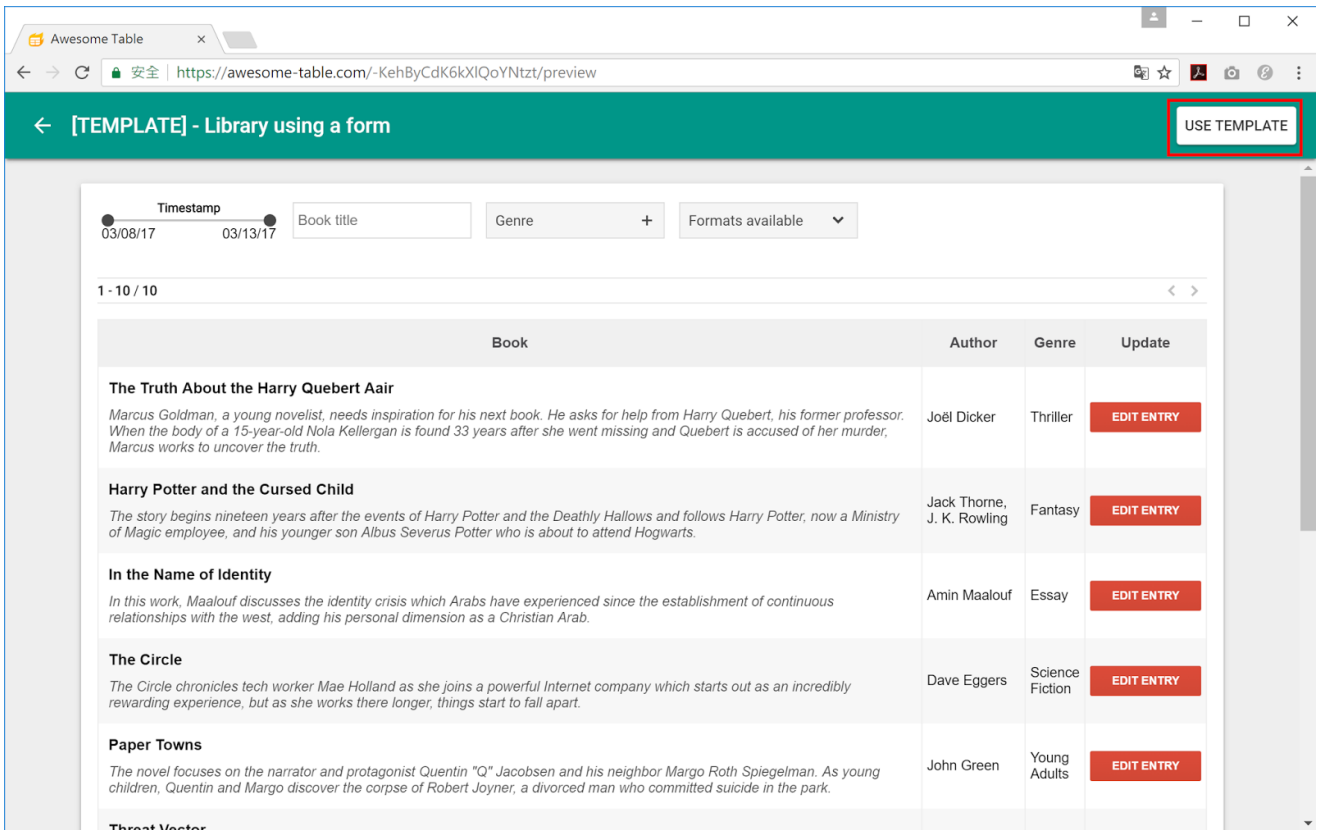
Awesome Table ×

安全 | https://awesome-table.com/-KehByCdK6kXlQoYNtzt/preview

[TEMPLATE] - Library using a form

USE TEMPLATE

Timestamp
03/08/17 03/13/17

Book title

Genre +

Formats available

1 - 10 / 10

| Book | Author | Genre | Update |
|---|---|---|---|
| The Truth About the Harry Quebert Aair<br>Marcus Goldman, a young novelist, needs inspiration for his next book. He asks for help from Harry Quebert, his former professor. When the body of a 15-year-old Nola Kellergan is found 33 years after she went missing and Quebert is accused of her murder, Marcus works to uncover the truth. | Joël Dicker | Thriller | EDIT ENTRY |
| Harry Potter and the Cursed Child<br>The story begins nineteen years after the events of Harry Potter and the Deathly Hallows and follows Harry Potter, now a Ministry of Magic employee, and his younger son Albus Severus Potter who is about to attend Hogwarts. | Jack Thorne, J. K. Rowling | Fantasy | EDIT ENTRY |
| In the Name of Identity<br>In this work, Maalouf discusses the identity crisis which Arabs have experienced since the establishment of continuous relationships with the west, adding his personal dimension as a Christian Arab. | Amin Maalouf | Essay | EDIT ENTRY |
| The Circle<br>The Circle chronicles tech worker Mae Holland as she joins a powerful Internet company which starts out as an incredibly rewarding experience, but as she works there longer, things start to fall apart. | Dave Eggers | Science Fiction | EDIT ENTRY |
| Paper Towns<br>The novel focuses on the narrator and protagonist Quentin "Q" Jacobsen and his neighbor Margo Roth Spiegelman. As young children, Quentin and Margo discover the corpse of Robert Joyner, a divorced man who committed suicide in the park. | John Green | Young Adults | EDIT ENTRY |
| Threat Vector | | | |